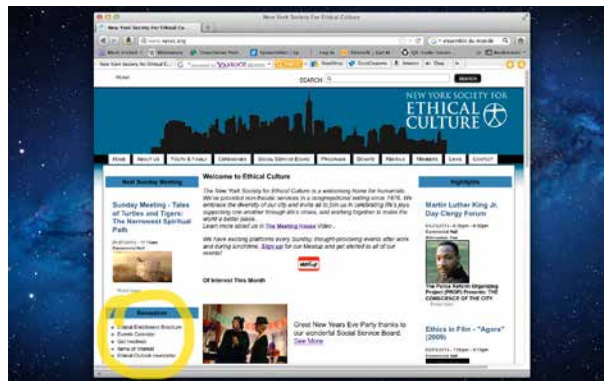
New York Society For Ethical Culture

SEARCH

NEW YORK SOCIETY FOR ETHICAL CULTURE

HOME ABOUT US YOUTH & FAMILY CEREMONIES SOCIAL SERVICE BOARD PROGRAMS EVENTS RENTALS MEMBERS LINKS CONTACT

Next Sunday Meeting

Sunday Meeting - Tales of Turtles and Tigers: The Narrowest Spiritual Path

Welcome to Ethical Culture

The New York Society for Ethical Culture is a welcoming home for humanists. We've provided non-theistic services in a congregational setting since 1876. We embrace the diversity of our city and invite all to join us in celebrating life's joys, supporting one another through life's crises, and working together to make the world a better place.
Learn more about us in The Meeting House Video .

We have exciting platforms every Sunday, thought-provoking events after work and during lunchtime. Sign up for our Meetup and get alerted to all of our events!

Of Interest This Month

Great New Years Eve Party thanks to our wonderful Social Service Board. See More

Highlights

Martin Luther King Jr. Day Clergy Forum

The Police Reform Organizing Project (PROP) Presents: THE CONSCIENCE OF THE CITY

Ethics in Film - "Agora" (2009)

Resources

Ethical Enrichment Brochure
Events Calendar
Get Involved
Items of Interest
Ethical Outlook newsletter